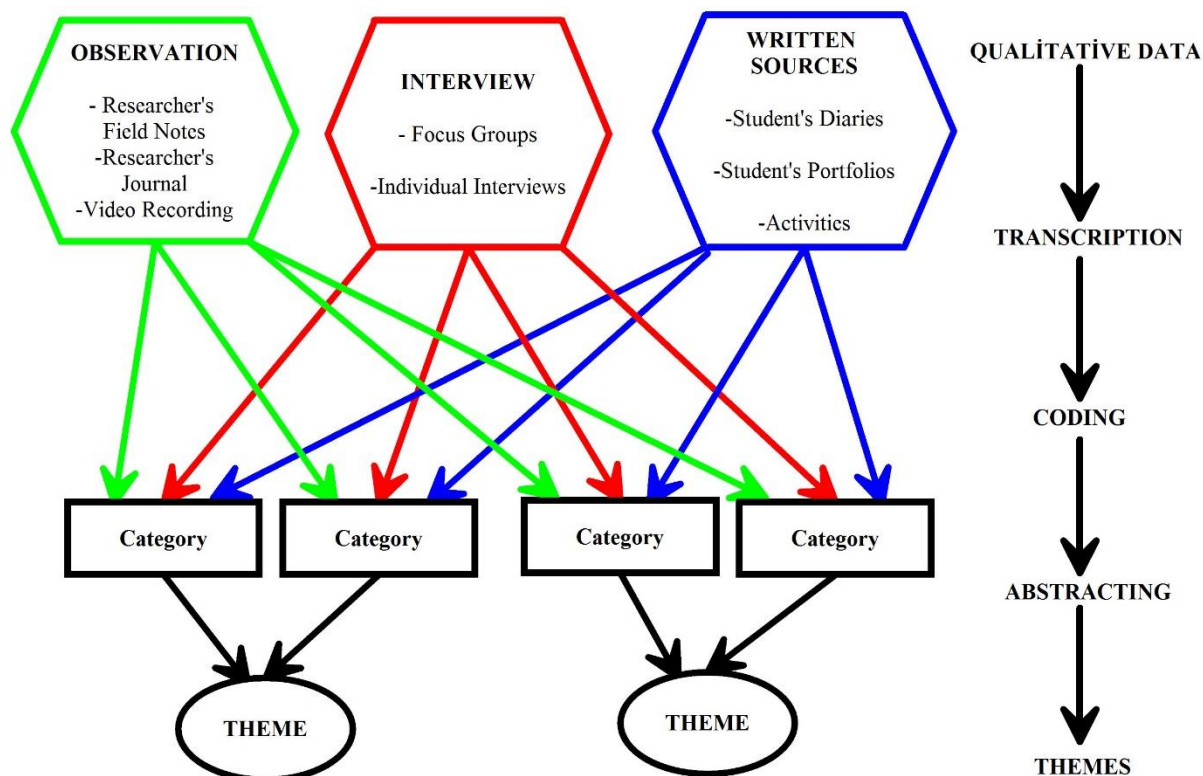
OBSERVATION

- Researcher's Field Notes
-Researcher's Journal
-Video Recording

INTERVIEW

- Focus Groups

-Individual Interviews

WRITTEN SOURCES

-Student's Diaries

-Student's Portfolios

-Activities

QUALİTATİVE DATA

TRANSCRIPTION

CODING

ABSTRACTING

THEMES

Category

Category

Category

Category

THEME

THEME